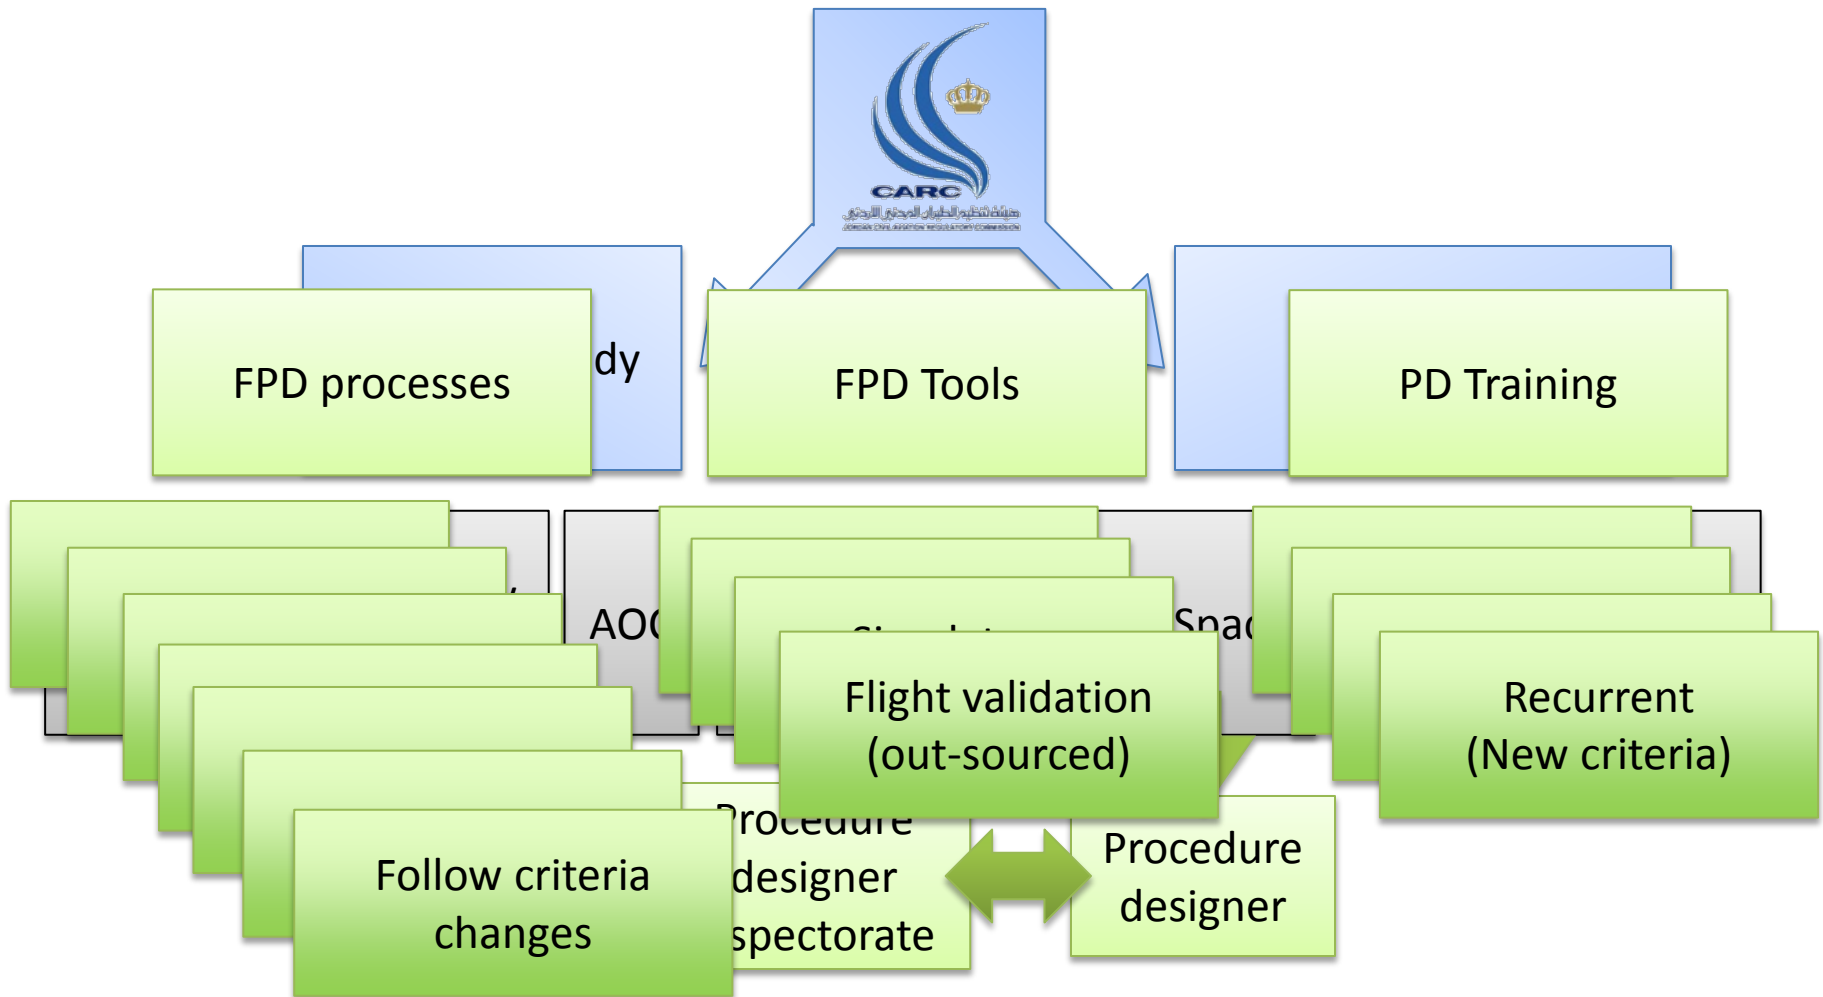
CARC
هيئة تنظيم الطيران المدني الأردني
JORDAN CIVIL AVIATION REGULATORY COMMISSION

dy

FPD processes

FPD Tools

PD Training

AO

Spa

Flight validation (out-sourced)

Recurrent (New criteria)

Procedure designer spectorate

Procedure designer

Follow criteria changes